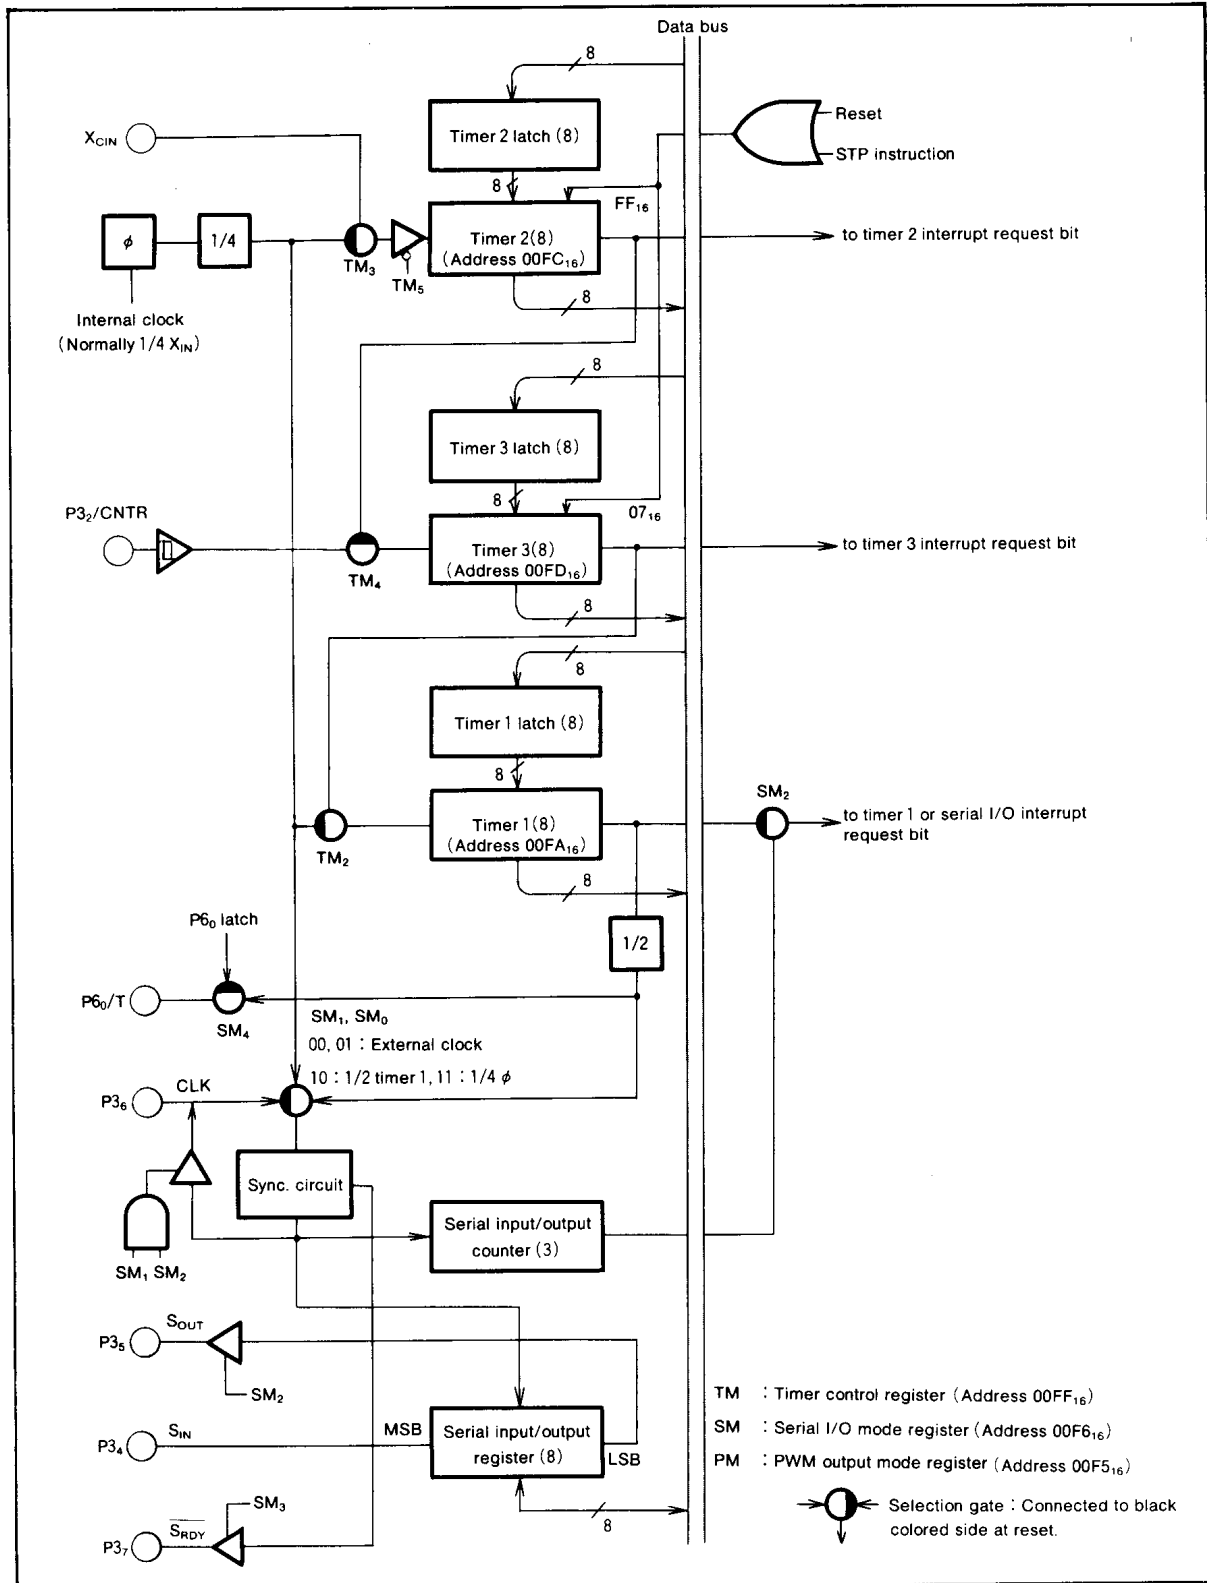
Data bus

8

Timer 2 latch (8)

Reset

STP instruction

$X_{CIN}$

8

$FF_{16}$

$\phi$

1/4

$TM_3$

$TM_5$

Timer 2(8) (Address $00FC_{16}$)

to timer 2 interrupt request bit

Internal clock (Normally 1/4 $X_{IN}$)

8

8

Timer 3 latch (8)

8

$07_{16}$

$P3_2$/CNTR

$TM_4$

Timer 3(8) (Address $00FD_{16}$)

to timer 3 interrupt request bit

8

8

Timer 1 latch (8)

8

$SM_2$

$TM_2$

Timer 1(8) (Address $00FA_{16}$)

to timer 1 or serial I/O interrupt request bit

8

$P6_0$ latch

1/2

$P6_0$/T

$SM_4$

$SM_1$, $SM_0$

00, 01 : External clock

10 : 1/2 timer 1, 11 : 1/4 $\phi$

$P3_6$

CLK

Sync. circuit

Serial input/output counter (3)

$SM_1$ $SM_2$

$P3_5$

$S_{OUT}$

$SM_2$

TM : Timer control register (Address $00FF_{16}$)

SM : Serial I/O mode register (Address $00F6_{16}$)

PM : PWM output mode register (Address $00F5_{16}$)

$P3_4$

$S_{IN}$

MSB

Serial input/output register (8)

LSB

$SM_3$

Selection gate : Connected to black colored side at reset.

$P3_7$

$\overline{S_{RDY}}$

8